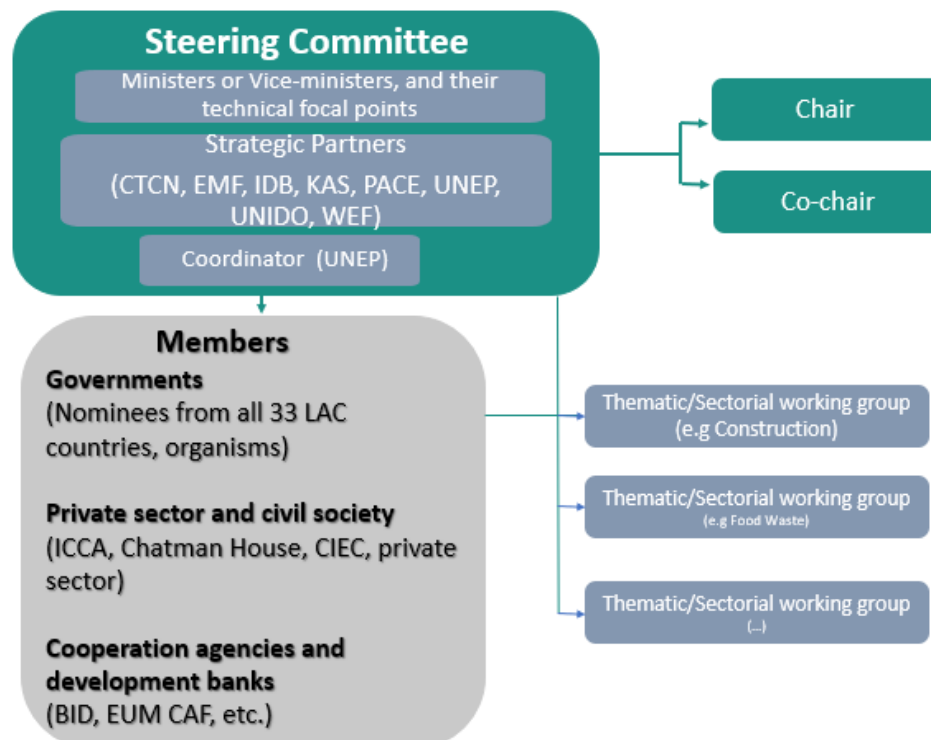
Steering Committee

Ministers or Vice-ministers, and their technical focal points

Strategic Partners

(CTCN, EMF, IDB, KAS, PACE, UNEP, UNIDO, WEF)

Coordinator (UNEP)

Chair

Co-chair

Members

Governments
(Nominees from all 33 LAC countries, organisms)

Private sector and civil society
(ICCA, Chatman House, CIEC, private sector)

Cooperation agencies and development banks
(BID, EUM CAF, etc.)

Thematic/Sectorial working group
(e.g Construction)

Thematic/Sectorial working group
(e.g Food Waste)

Thematic/Sectorial working group
(...)